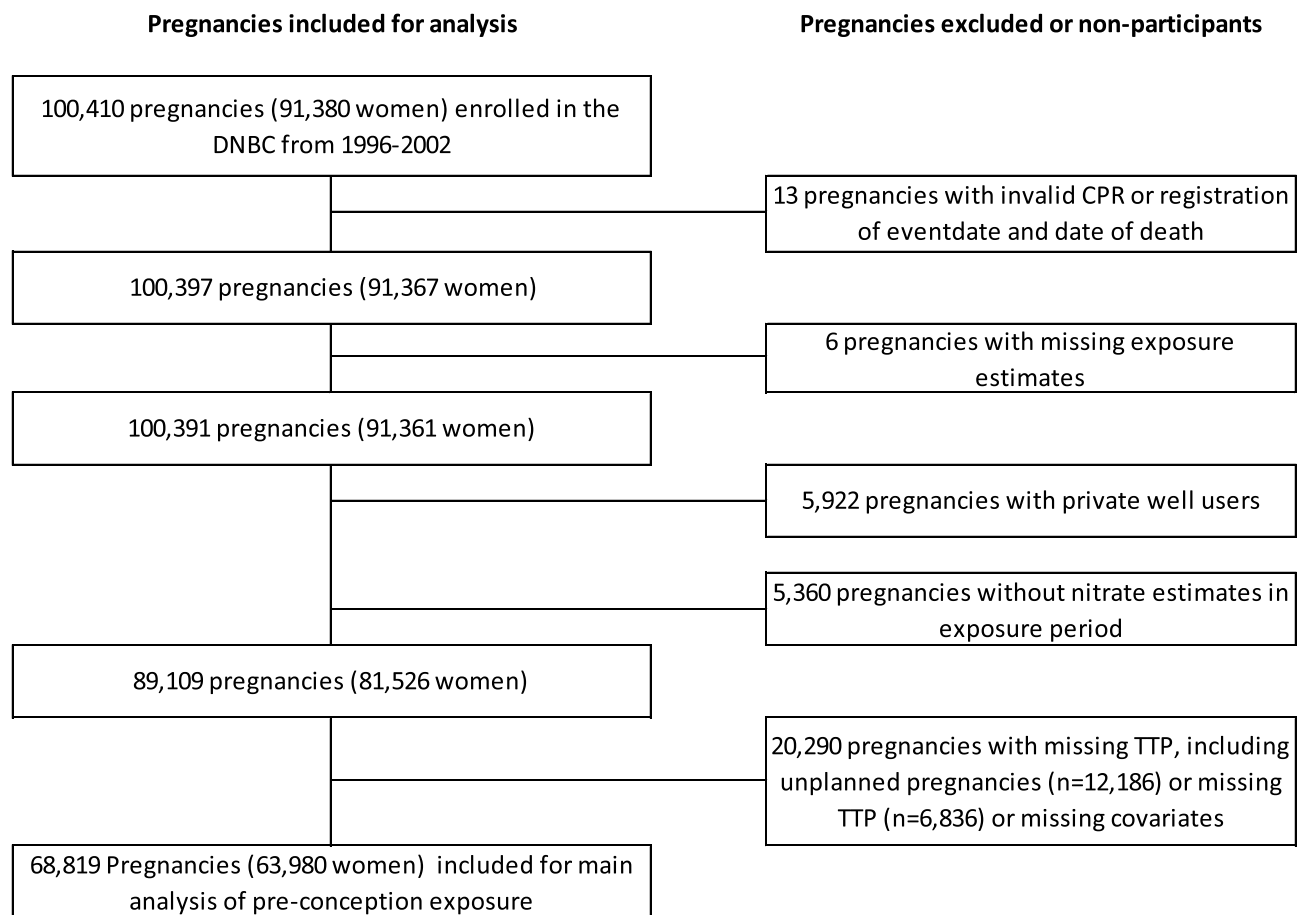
Pregnancies included for analysis

Pregnancies excluded or non-participants

100,410 pregnancies (91,380 women) enrolled in the DNBC from 1996-2002

13 pregnancies with invalid CPR or registration of eventdate and date of death

100,397 pregnancies (91,367 women)

6 pregnancies with missing exposure estimates

100,391 pregnancies (91,361 women)

5,922 pregnancies with private well users

5,360 pregnancies without nitrate estimates in exposure period

89,109 pregnancies (81,526 women)

20,290 pregnancies with missing TTP, including unplanned pregnancies (n=12,186) or missing TTP (n=6,836) or missing covariates

68,819 Pregnancies (63,980 women) included for main analysis of pre-conception exposure